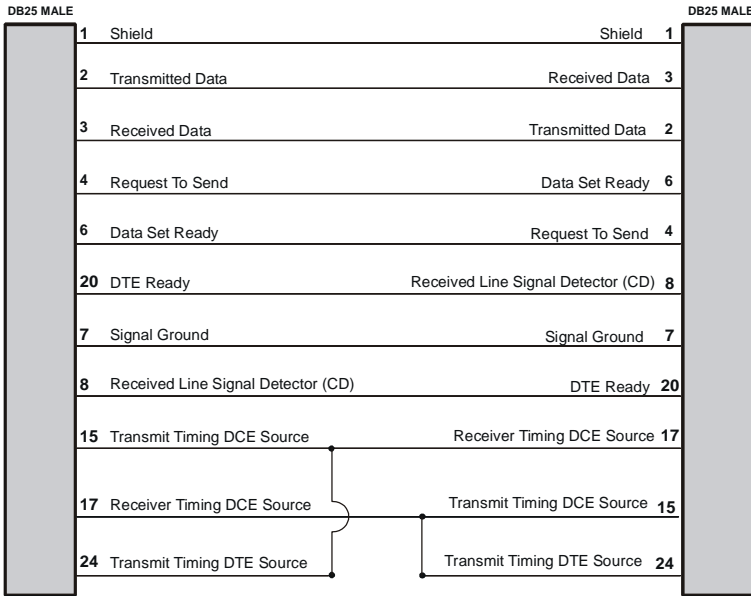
DB25 MALE

DB25 MALE

1 Shield

Shield 1

2 Transmitted Data

Received Data 3

3 Received Data

Transmitted Data 2

4 Request To Send

Data Set Ready 6

6 Data Set Ready

Request To Send 4

20 DTE Ready

Received Line Signal Detector (CD) 8

7 Signal Ground

Signal Ground 7

8 Received Line Signal Detector (CD)

DTE Ready 20

15 Transmit Timing DCE Source

Receiver Timing DCE Source 17

17 Receiver Timing DCE Source

Transmit Timing DCE Source 15

24 Transmit Timing DTE Source

Transmit Timing DTE Source 24